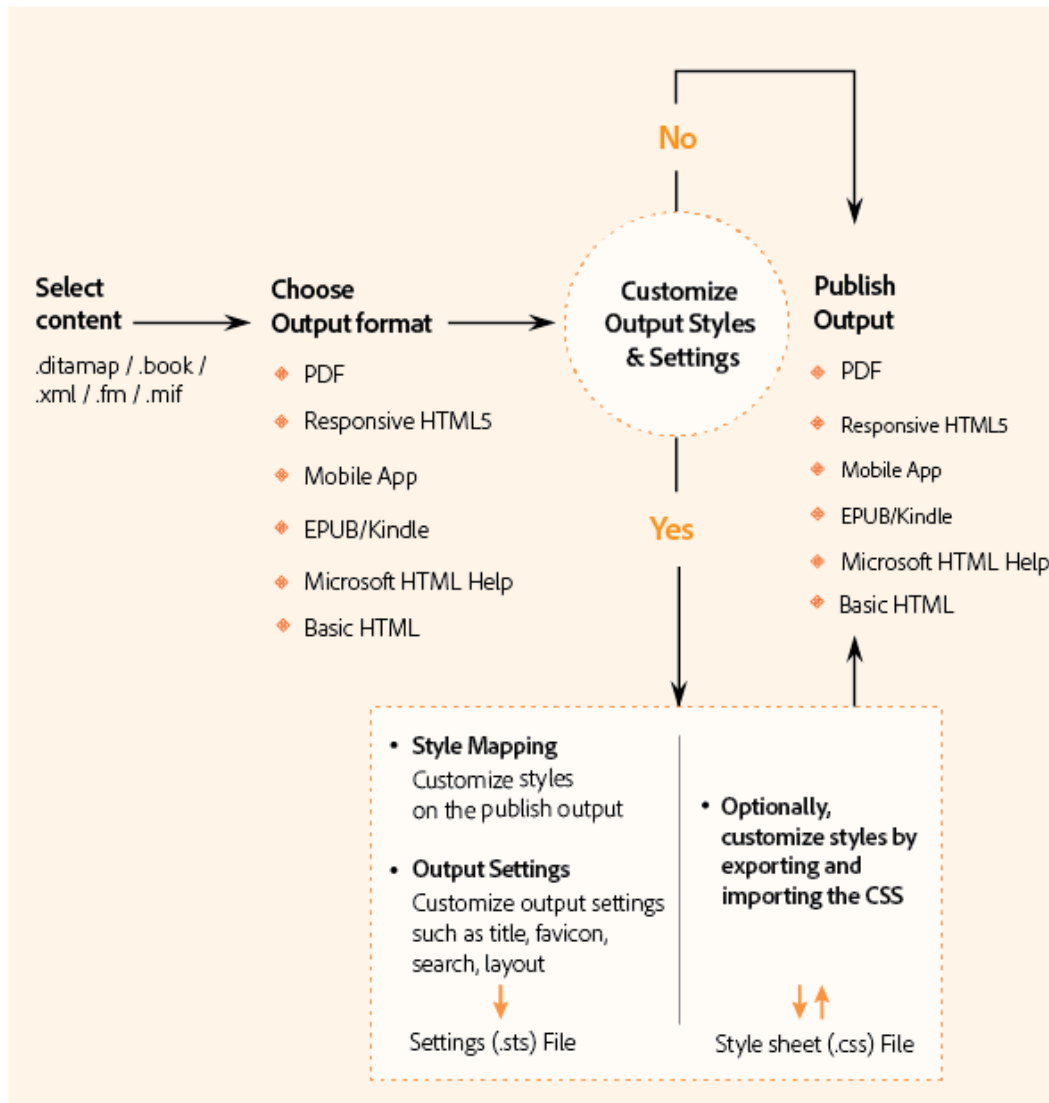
No

Select content

.ditamap / .book / .xml / .fm / .mif

Choose Output format

PDF

Responsive HTML5

Mobile App

EPUB/Kindle

Microsoft HTML Help

Basic HTML

Customize Output Styles & Settings

Publish Output

PDF

Responsive HTML5

Mobile App

EPUB/Kindle

Microsoft HTML Help

Basic HTML

Yes

• Style Mapping
Customize styles on the publish output

• Output Settings
Customize output settings such as title, favicon, search, layout

Settings (.sts) File

• Optionally, customize styles by exporting and importing the CSS

Style sheet (.css) File